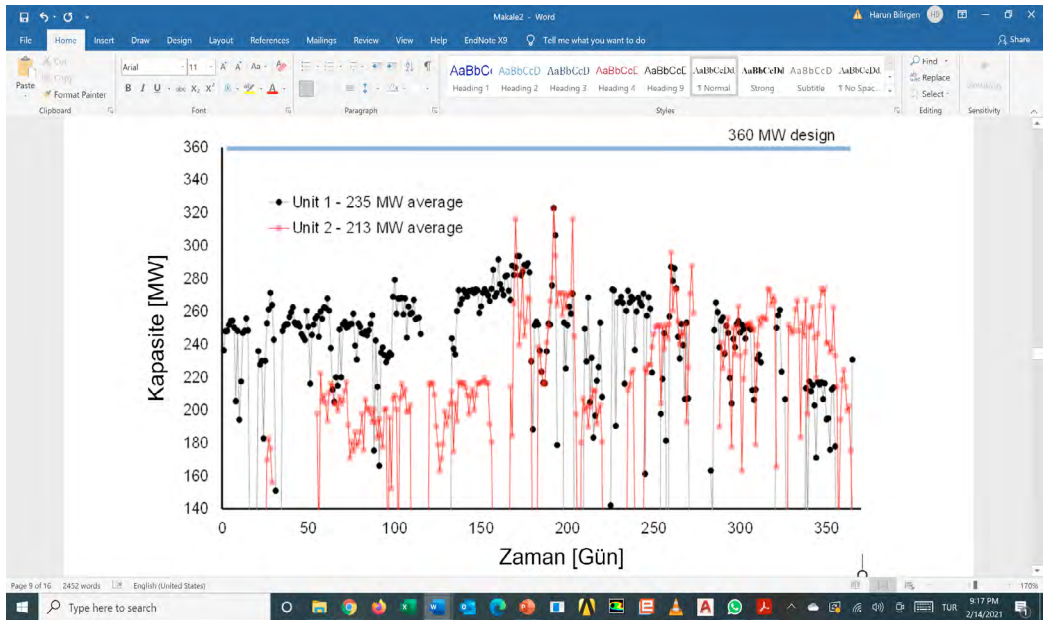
Makale2 - Word

Harun Bilirgen

File Home Insert Draw Design Layout References Mailings Review View Help EndNote X9 Tell me what you want to do

Share

Cut
Copy
Paste
Format Painter
Clipboard

Arial 11
Font

Paragraph

AaBbCc AaBbCcD AaBbCcD AaBbCcI AaBbCcL AaBbCcDd AaBbCcDd AaBbCcD AaBbCcDd
Heading 1 Heading 2 Heading 3 Heading 4 Heading 9 ¶ Normal Strong Subtitle ¶ No Spac...
Styles

Find
Replace
Select
Editing

Sensitivity

360 MW design

Unit 1 - 235 MW average
Unit 2 - 213 MW average

Kapasite [MW]

360
340
320
300
280
260
240
220
200
180
160
140

0 50 100 150 200 250 300 350

Zaman [Gün]

Page 9 of 16 2452 words English (United States)

170%

Type here to search

TUR 9:17 PM 2/14/2021